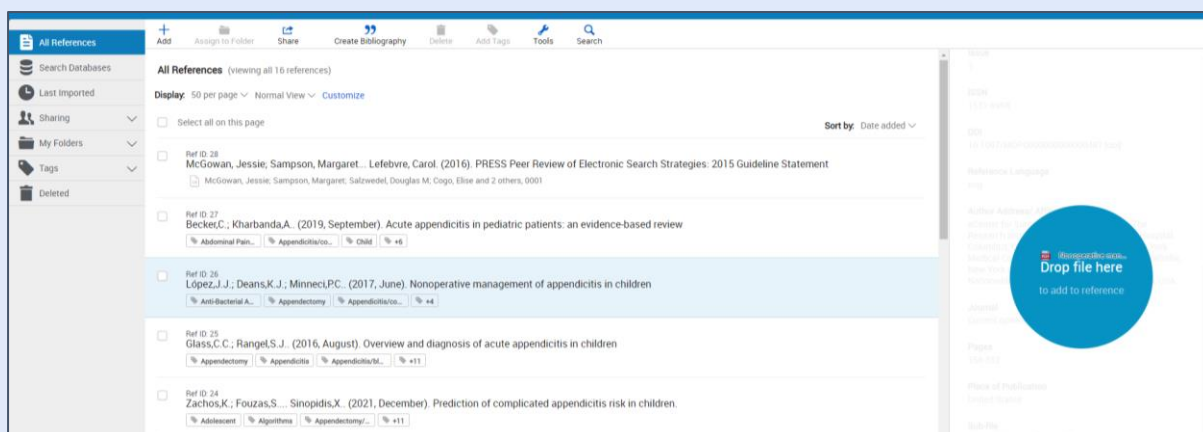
All References
Search Databases
Last Imported
Sharing
My Folders
Tags
Deleted

Add
Assign to Folder
Share
Create Bibliography
Delete
Add Tags
Tools
Search

All References (viewing all 16 references)

Display: 50 per page Normal View Customize

Select all on this page

Sort by: Date added

Ref ID: 28
McGowan, Jessie; Sampson, Margaret... Lefebvre, Carol. (2016). PRESS Peer Review of Electronic Search Strategies: 2015 Guideline Statement
McGowan, Jessie; Sampson, Margaret; Salzwedel, Douglas M; Cogo, Elise and 2 others, 0001

Ref ID: 27
Becker,C.; Kharbanda,A.. (2019, September). Acute appendicitis in pediatric patients: an evidence-based review
Abdominal Pain... Appendicitis/co... Child +6

Ref ID: 26
López,J.J.; Deans,K.J.; Minneci,P.C.. (2017, June). Nonoperative management of appendicitis in children
Anti-Bacterial A... Appendectomy Appendicitis/co... +4

Ref ID: 25
Glass,C.C.; Rangel,S.J.. (2016, August). Overview and diagnosis of acute appendicitis in children
Appendectomy Appendicitis Appendicitis/bl... +11

Ref ID: 24
Zachos,K.; Fouzas,S.... Sinopidis,X.. (2021, December). Prediction of complicated appendicitis risk in children.
Adolescent Algorithms Appendectomy/... +11

Nonoperative man...
Drop file here
to add to reference